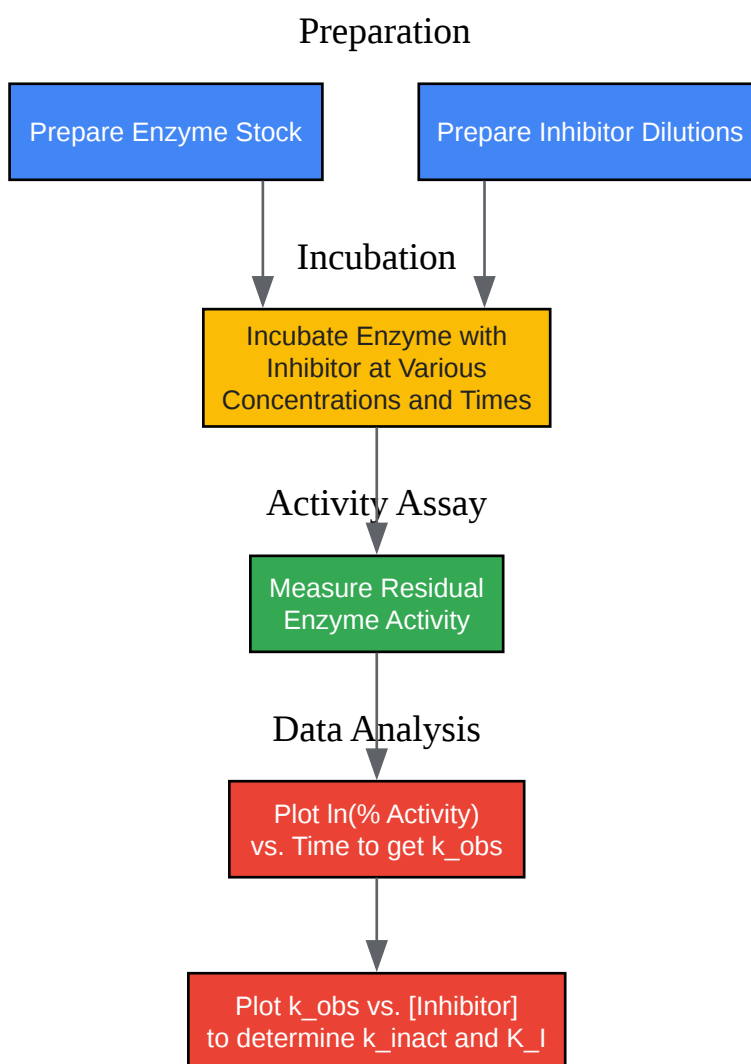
Preparation

Prepare Enzyme Stock

Prepare Inhibitor Dilutions

Incubation

Incubate Enzyme with Inhibitor at Various Concentrations and Times

Activity Assay

Measure Residual Enzyme Activity

Data Analysis

Plot ln(% Activity) vs. Time to get k_obs

Plot k_obs vs. [Inhibitor] to determine k_inact and K_I